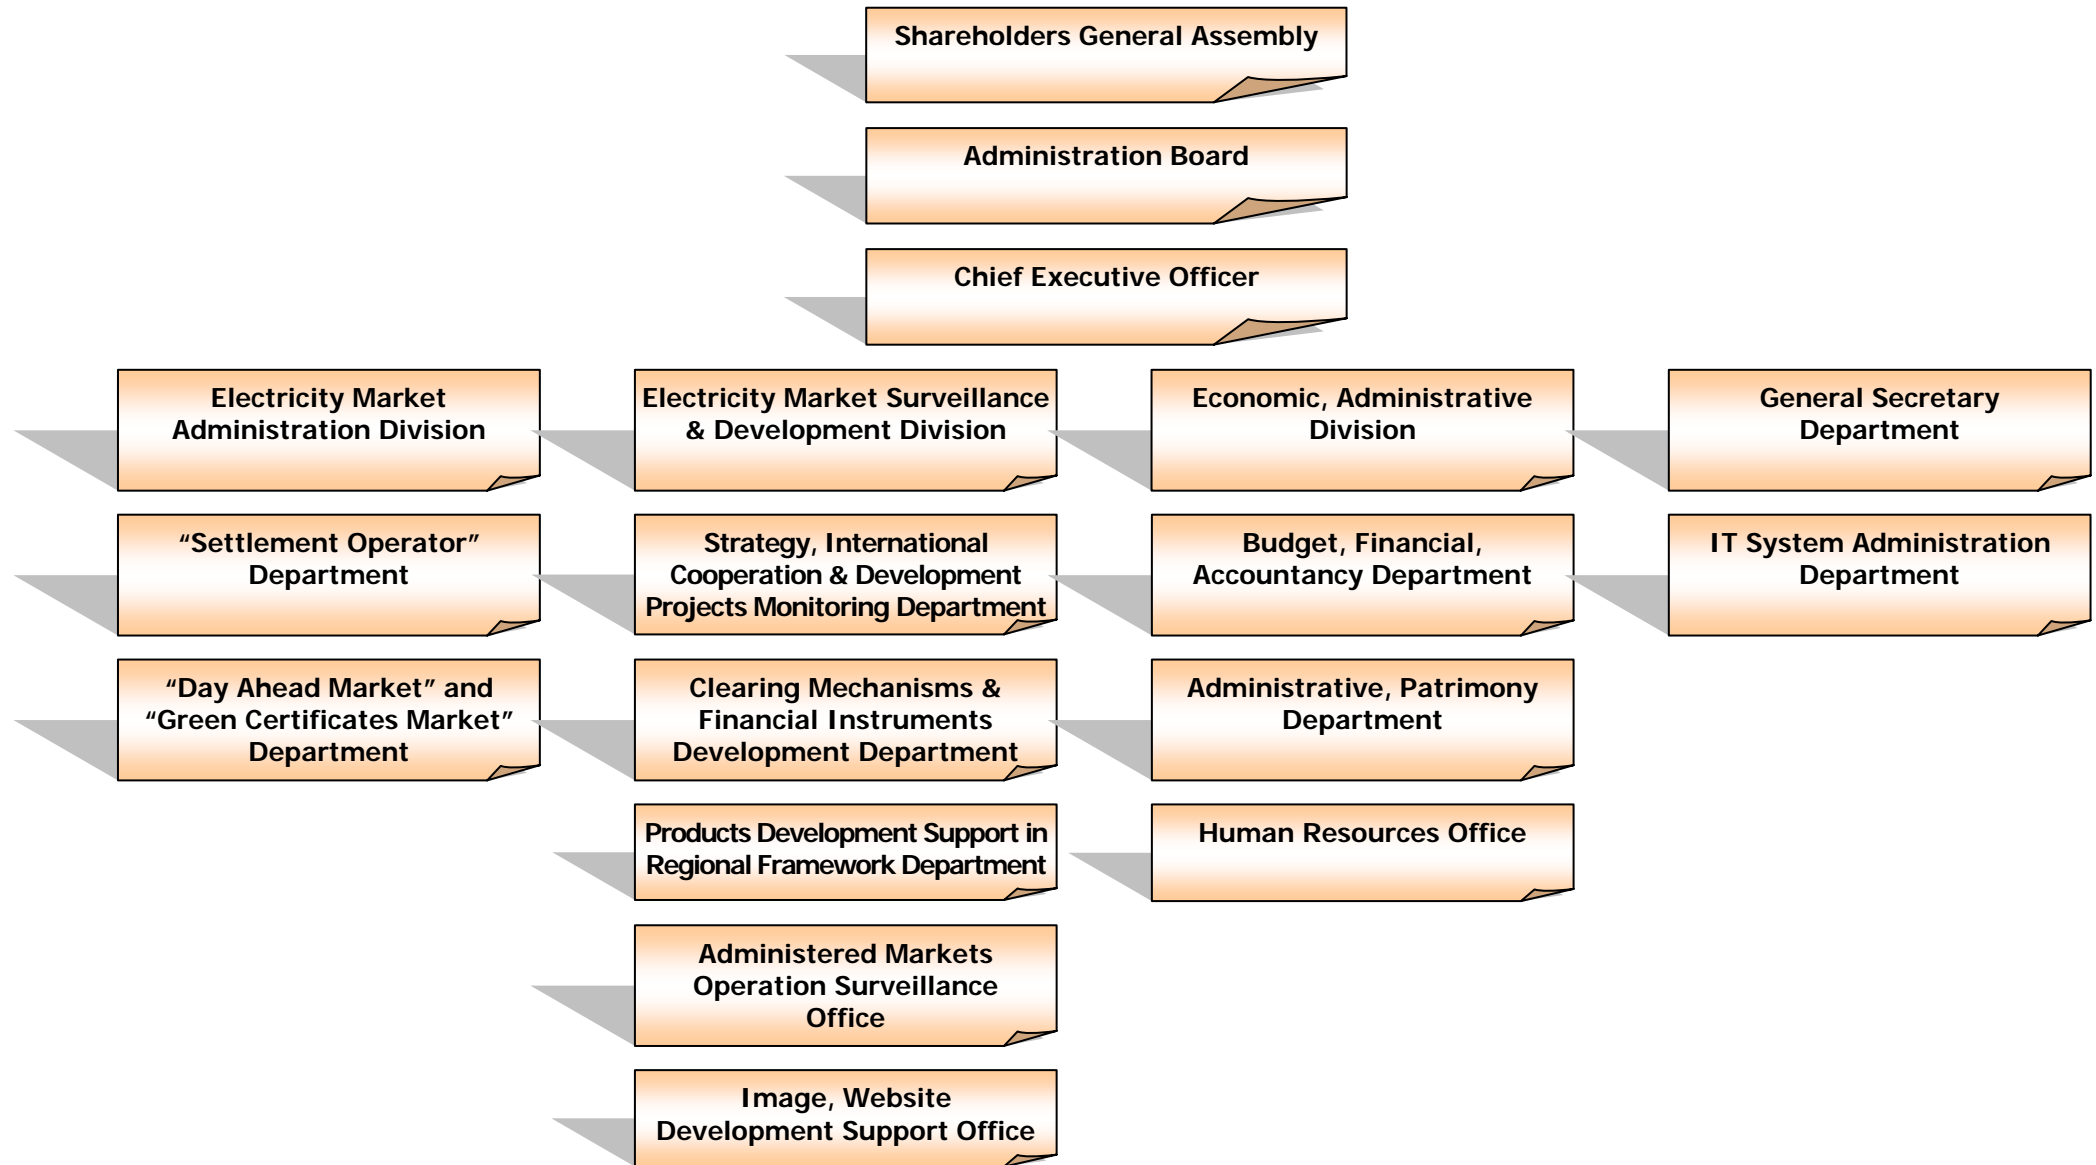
Shareholders General Assembly

Administration Board

Chief Executive Officer

Electricity Market Administration Division

"Settlement Operator" Department

"Day Ahead Market" and "Green Certificates Market" Department

Electricity Market Surveillance & Development Division

Strategy, International Cooperation & Development Projects Monitoring Department

Clearing Mechanisms & Financial Instruments Development Department

Products Development Support in Regional Framework Department

Administered Markets Operation Surveillance Office

Image, Website Development Support Office

Economic, Administrative Division

Budget, Financial, Accountancy Department

Administrative, Patrimony Department

Human Resources Office

General Secretary Department

IT System Administration Department